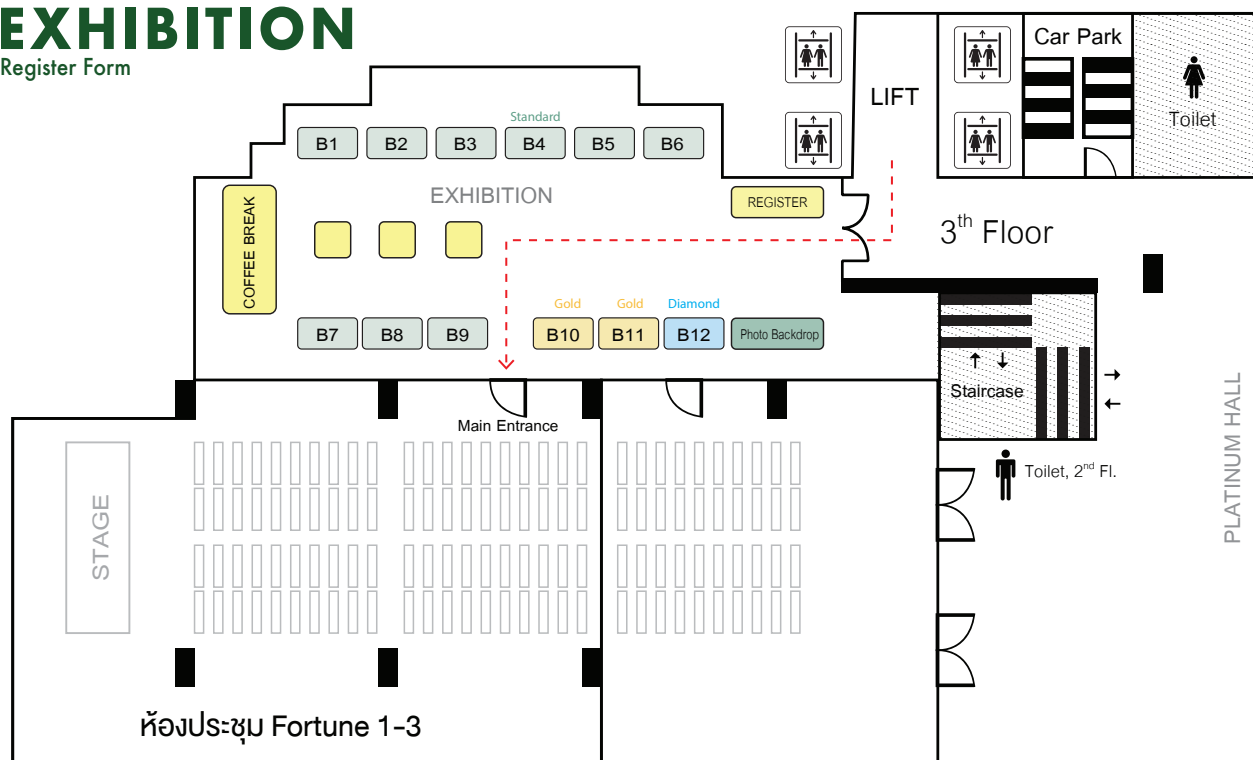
EXHIBITION
Register Form

Standard
B1 B2 B3 B4 B5 B6

COFFEE BREAK

EXHIBITION

REGISTER

LIFT

Car Park

Toilet

3$^{th}$ Floor

Gold Gold Diamond
B7 B8 B9 B10 B11 B12 Photo Backdrop

Staircase

Main Entrance

Toilet, 2$^{nd}$ Fl.

PLATINUM HALL

STAGE

ห้องประชุม Fortune 1-3